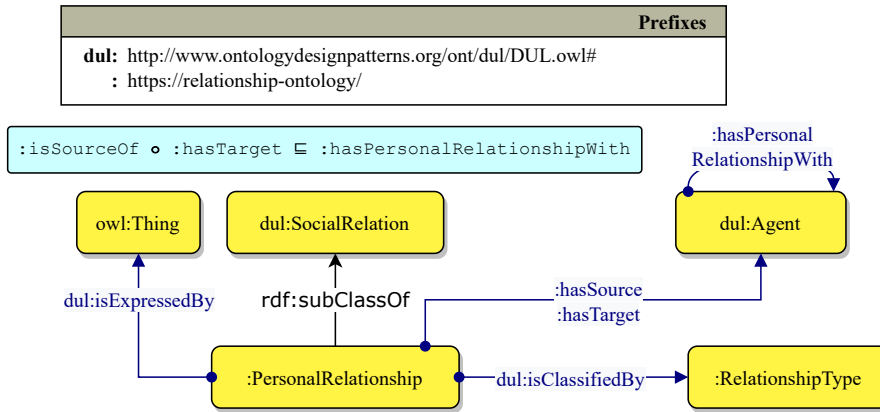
Prefixes

dul: http://www.ontologydesignpatterns.org/ont/dul/DUL.owl#
: https://relationship-ontology/

:isSourceOf $\circ$ :hasTarget $\sqsubseteq$ :hasPersonalRelationshipWith

:hasPersonal RelationshipWith

owl:Thing

dul:SocialRelation

dul:Agent

dul:isExpressedBy

rdf:subClassOf

:hasSource
:hasTarget

:PersonalRelationship

dul:isClassifiedBy

:RelationshipType